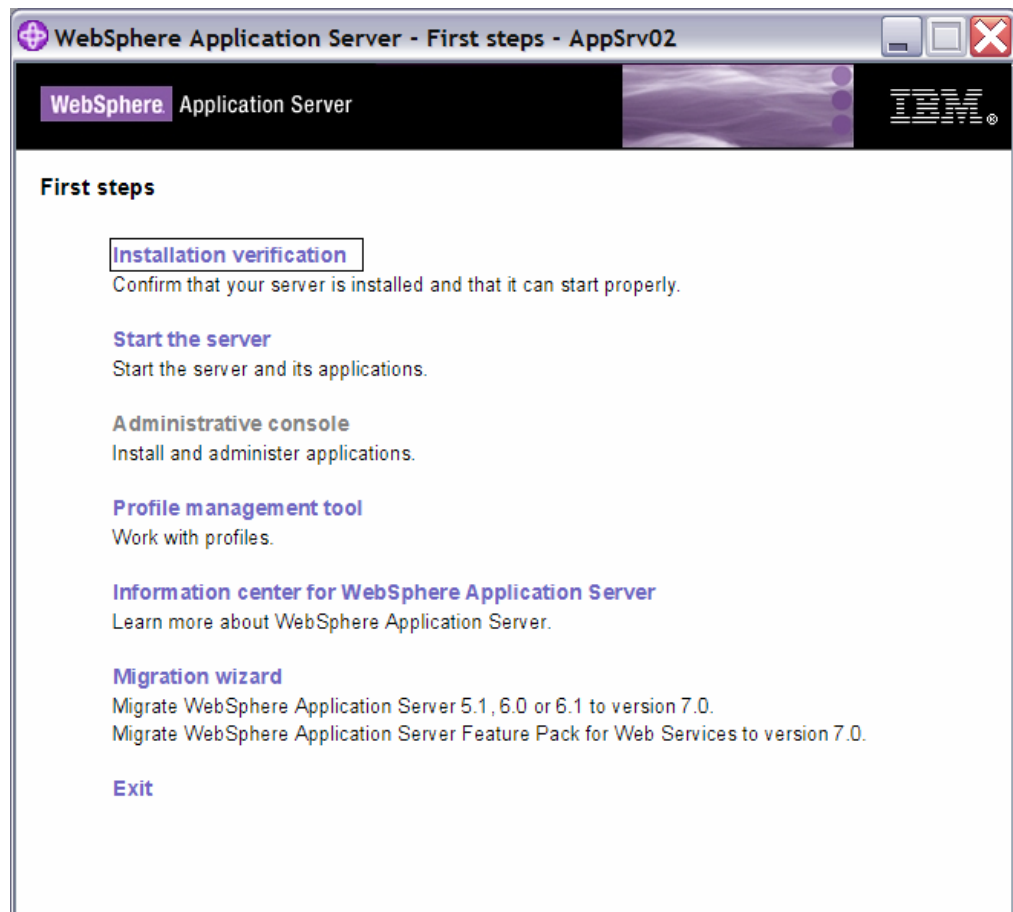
WebSphere Application Server - First steps - AppSrv02

WebSphere. Application Server

IBM.

First steps

Installation verification
Confirm that your server is installed and that it can start properly.

Start the server
Start the server and its applications.

Administrative console
Install and administer applications.

Profile management tool
Work with profiles.

Information center for WebSphere Application Server
Learn more about WebSphere Application Server.

Migration wizard
Migrate WebSphere Application Server 5.1, 6.0 or 6.1 to version 7.0.
Migrate WebSphere Application Server Feature Pack for Web Services to version 7.0.

Exit